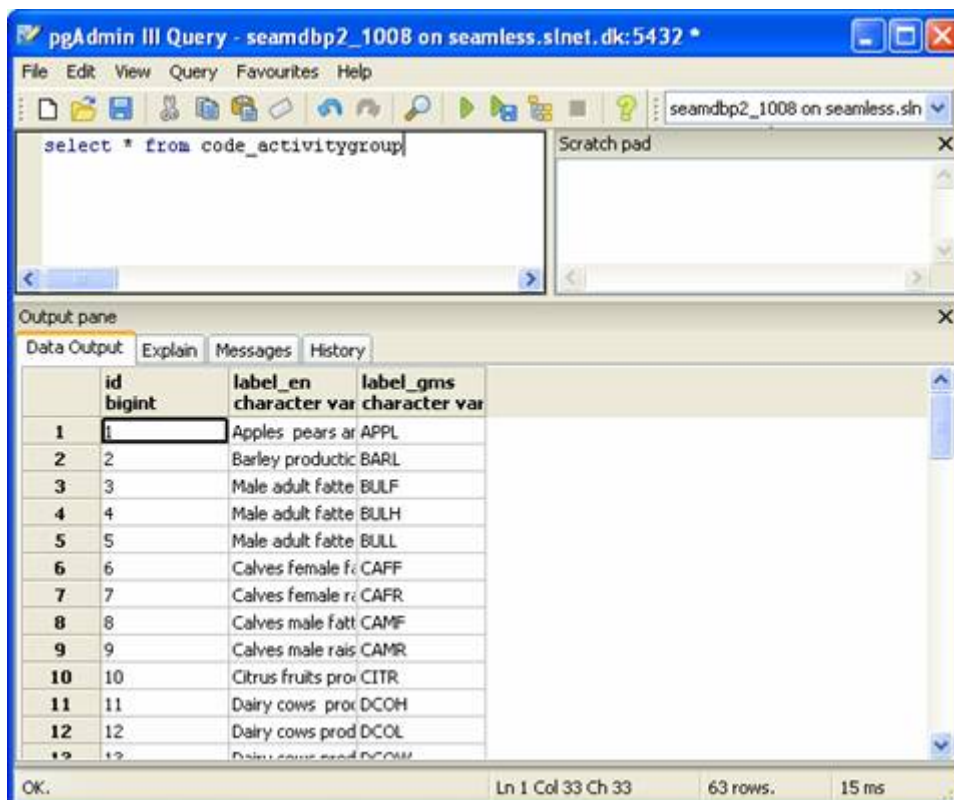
pgAdmin III Query - seamdbp2_1008 on seamless.slnet.dk:5432 *

File Edit View Query Favourites Help

seamdbp2_1008 on seamless.sln

select * from code_activitygroup

Scratch pad

Output pane

Data Output | Explain | Messages | History

| | id bigint | label_en character var | label_gms character var |
|---|---|---|---|
| 1 | 1 | Apples pears ar | APPL |
| 2 | 2 | Barley productic | BARL |
| 3 | 3 | Male adult fatte | BULF |
| 4 | 4 | Male adult fatte | BULH |
| 5 | 5 | Male adult fatte | BULL |
| 6 | 6 | Calves female fa | CAFF |
| 7 | 7 | Calves female ra | CAFR |
| 8 | 8 | Calves male fatt | CAMF |
| 9 | 9 | Calves male rais | CAMR |
| 10 | 10 | Citrus fruits pro | CITR |
| 11 | 11 | Dairy cows proc | DCOH |
| 12 | 12 | Dairy cows prod | DCOL |
| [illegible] | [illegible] | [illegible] | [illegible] |

OK. | Ln 1 Col 33 Ch 33 | 63 rows. | 15 ms